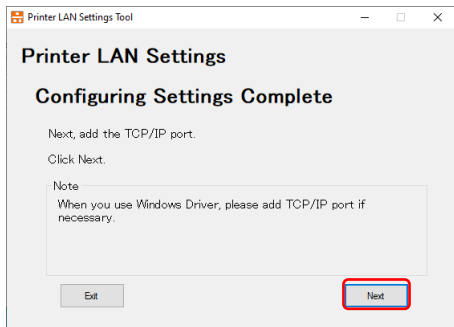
Printer LAN Settings Tool

Printer LAN Settings

Configuring Settings Complete

Next, add the TCP/IP port.

Click Next.

Note

When you use Windows Driver, please add TCP/IP port if necessary.

Exit

Next